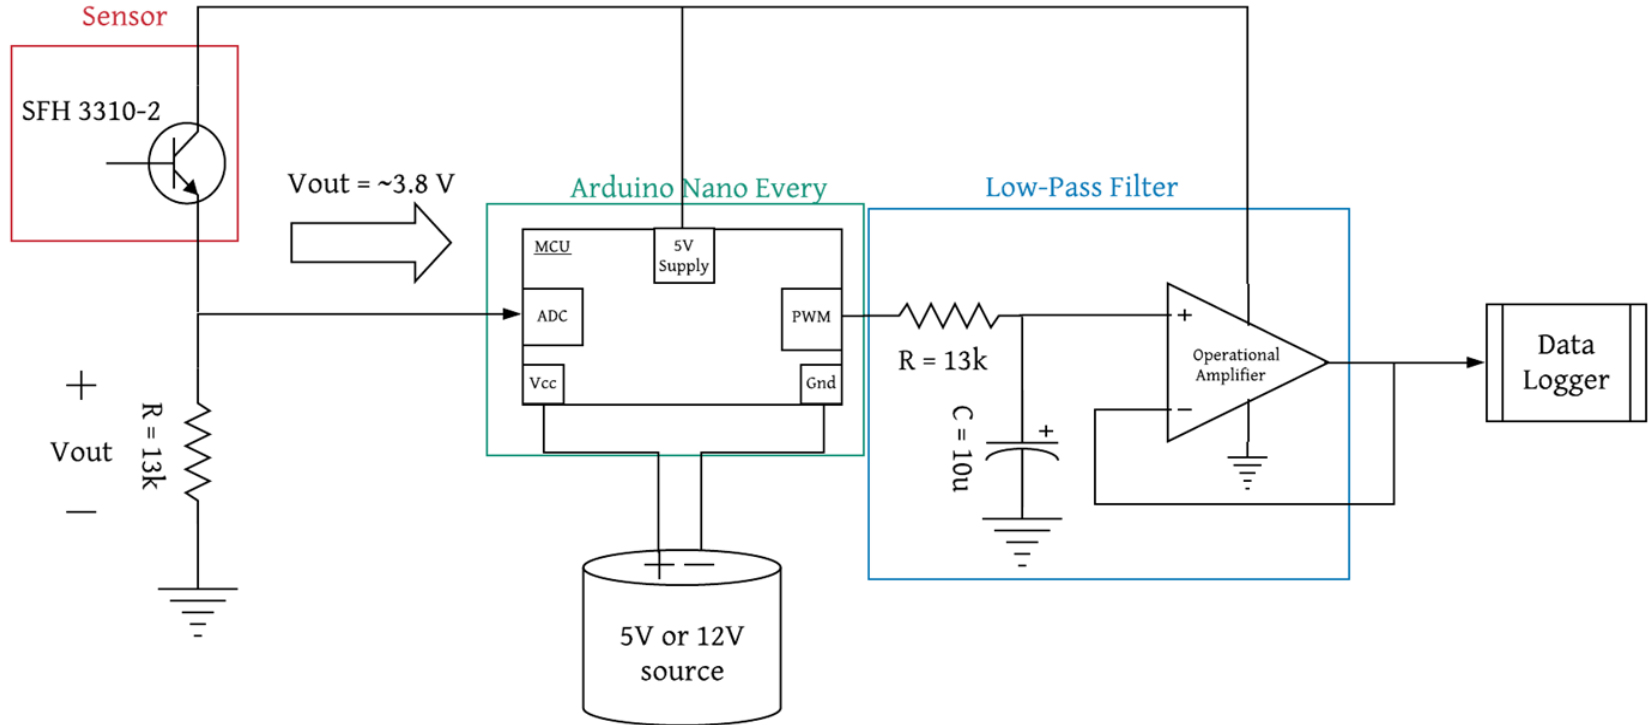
Sensor

SFH 3310-2

Vout = ~3.8 V

Arduino Nano Every

MCU

5V Supply

ADC

PWM

Vcc

Gnd

Low-Pass Filter

R = 13k

C = 10u

+

Operational Amplifier

+

−

Data Logger

+

Vout

−

R = 13k

+ −

5V or 12V source